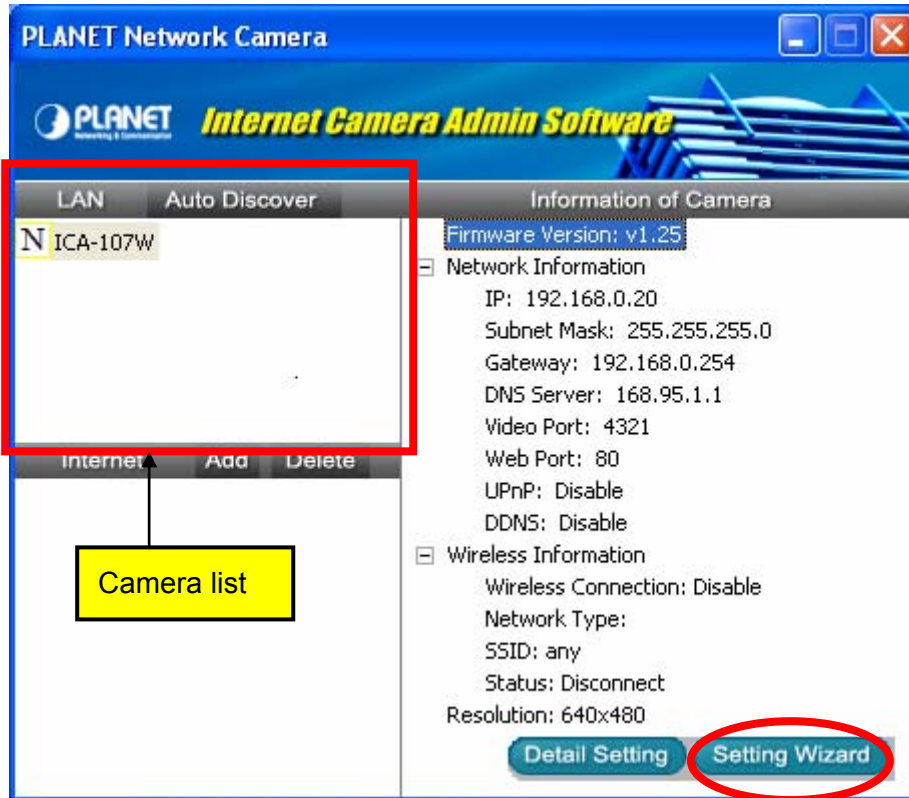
PLANET Network Camera

PLANET Networking & Communication

Internet Camera Admin Software

LAN Auto Discover

N ICA-107W

Internet Add Delete

Camera list

Information of Camera

Firmware Version: v1.25

Network Information

IP: 192.168.0.20

Subnet Mask: 255.255.255.0

Gateway: 192.168.0.254

DNS Server: 168.95.1.1

Video Port: 4321

Web Port: 80

UPnP: Disable

DDNS: Disable

Wireless Information

Wireless Connection: Disable

Network Type:

SSID: any

Status: Disconnect

Resolution: 640x480

Detail Setting Setting Wizard